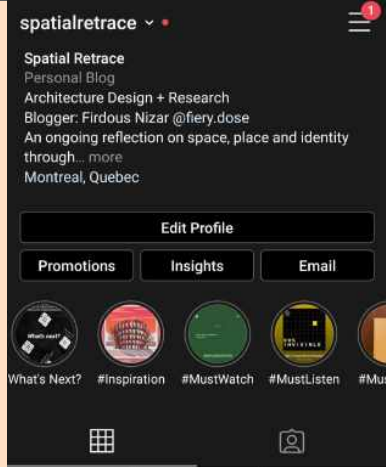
spatialretrace

1

Spatial Retrace
Personal Blog
Architecture Design + Research
Blogger: Firdous Nizar @fiery.dose
An ongoing reflection on space, place and identity through... more
Montreal, Quebec

Edit Profile

Promotions | Insights | Email

What's Next? #Inspiration #MustWatch #MustListen #Mu